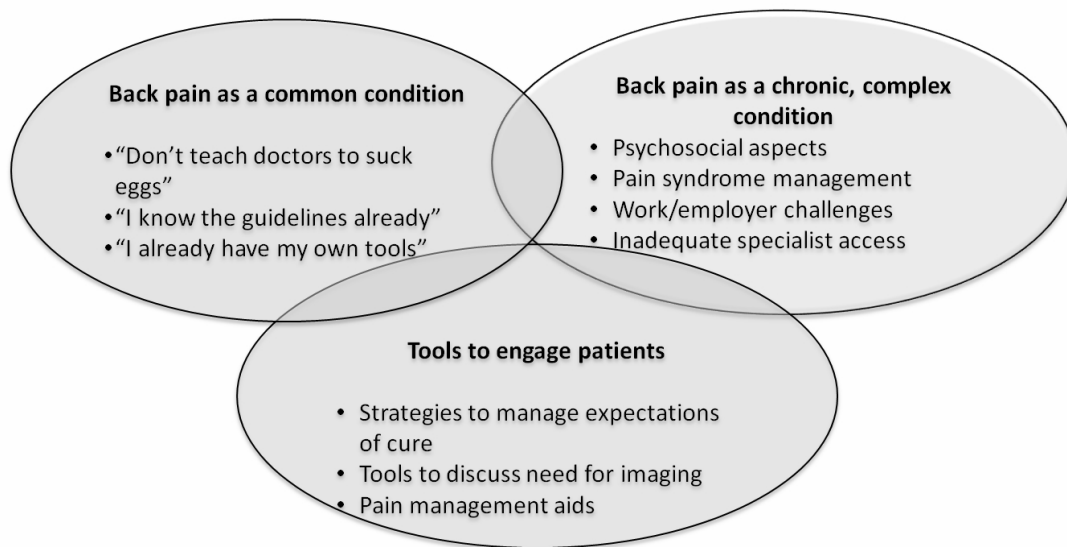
Back pain as a common condition

• "Don't teach doctors to suck eggs"
• "I know the guidelines already"
• "I already have my own tools"

Back pain as a chronic, complex condition

• Psychosocial aspects
• Pain syndrome management
• Work/employer challenges
• Inadequate specialist access

Tools to engage patients

• Strategies to manage expectations of cure
• Tools to discuss need for imaging
• Pain management aids